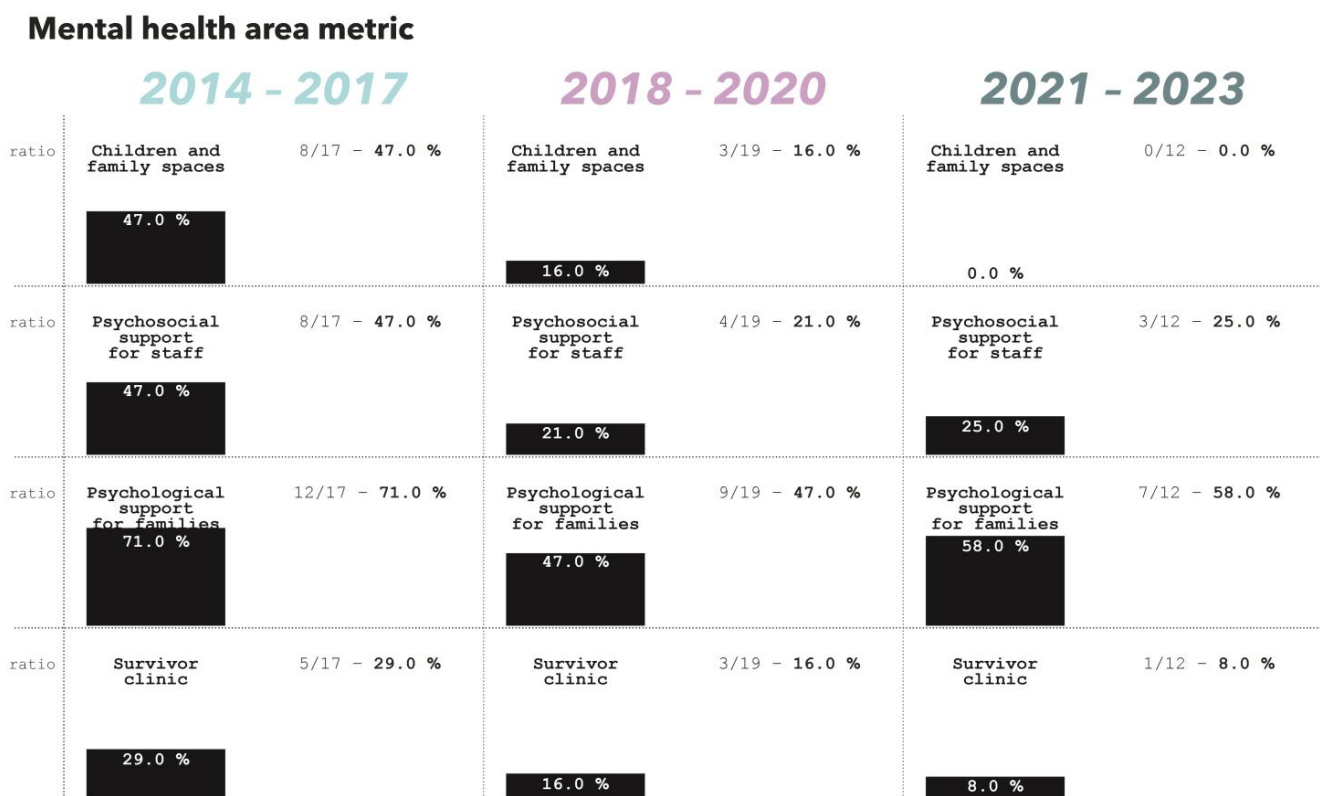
Mental health area metric

| | 2014 – 2017 | | 2018 – 2020 | | 2021 – 2023 | |
|---|---|---|---|---|---|---|
| ratio | Children and family spaces 47.0 % | 8/17 – 47.0 % | Children and family spaces 16.0 % | 3/19 – 16.0 % | Children and family spaces 0.0 % | 0/12 – 0.0 % |
| ratio | Psychosocial support for staff 47.0 % | 8/17 – 47.0 % | Psychosocial support for staff 21.0 % | 4/19 – 21.0 % | Psychosocial support for staff 25.0 % | 3/12 – 25.0 % |
| ratio | Psychological support for families 71.0 % | 12/17 – 71.0 % | Psychological support for families 47.0 % | 9/19 – 47.0 % | Psychological support for families 58.0 % | 7/12 – 58.0 % |
| ratio | Survivor clinic 29.0 % | 5/17 – 29.0 % | Survivor clinic 16.0 % | 3/19 – 16.0 % | Survivor clinic 8.0 % | 1/12 – 8.0 % |